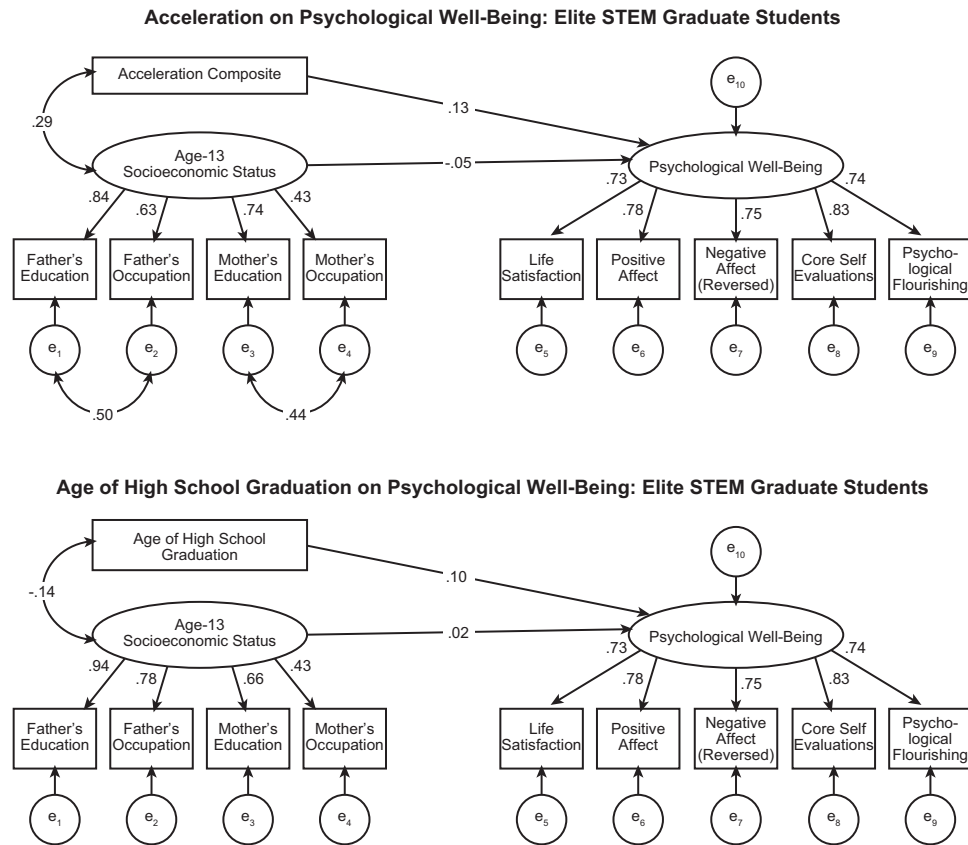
Acceleration on Psychological Well-Being: Elite STEM Graduate Students

Acceleration Composite

.29

.13

$e_{10}$

Age-13 Socioeconomic Status

-.05

Psychological Well-Being

.84 .63 .74 .43

.73 .78 .75 .83 .74

Father's Education

Father's Occupation

Mother's Education

Mother's Occupation

Life Satisfaction

Positive Affect

Negative Affect (Reversed)

Core Self Evaluations

Psychological Flourishing

$e_1$ $e_2$ $e_3$ $e_4$

$e_5$ $e_6$ $e_7$ $e_8$ $e_9$

.50 .44

Age of High School Graduation on Psychological Well-Being: Elite STEM Graduate Students

Age of High School Graduation

-.14

.10

$e_{10}$

Age-13 Socioeconomic Status

.02

Psychological Well-Being

.94 .78 .66 .43

.73 .78 .75 .83 .74

Father's Education

Father's Occupation

Mother's Education

Mother's Occupation

Life Satisfaction

Positive Affect

Negative Affect (Reversed)

Core Self Evaluations

Psychological Flourishing

$e_1$ $e_2$ $e_3$ $e_4$

$e_5$ $e_6$ $e_7$ $e_8$ $e_9$